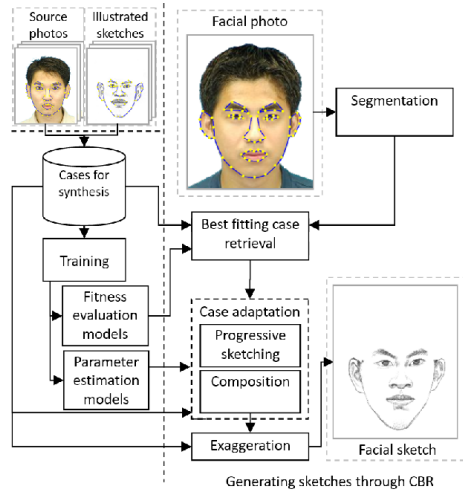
Source photos

Illustrated sketches

Facial photo

Segmentation

Cases for synthesis

Best fitting case retrieval

Training

Fitness evaluation models

Case adaptation

Progressive sketching

Parameter estimation models

Composition

Exaggeration

Facial sketch

Generating sketches through CBR